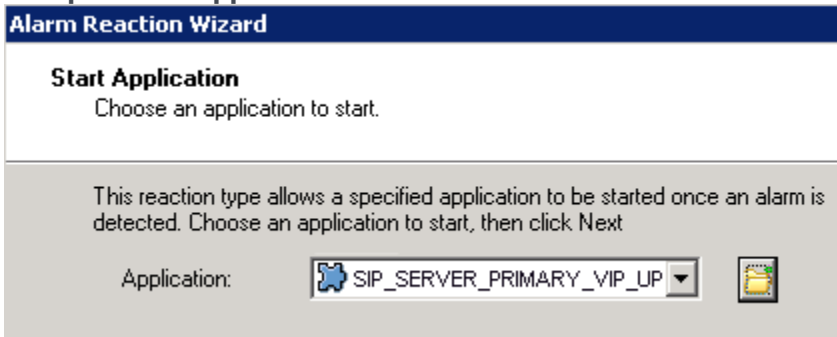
Alarm Reaction Wizard

Start Application
Choose an application to start.

This reaction type allows a specified application to be started once an alarm is detected. Choose an application to start, then click Next

Application: SIP_SERVER_PRIMARY_VIP_UP